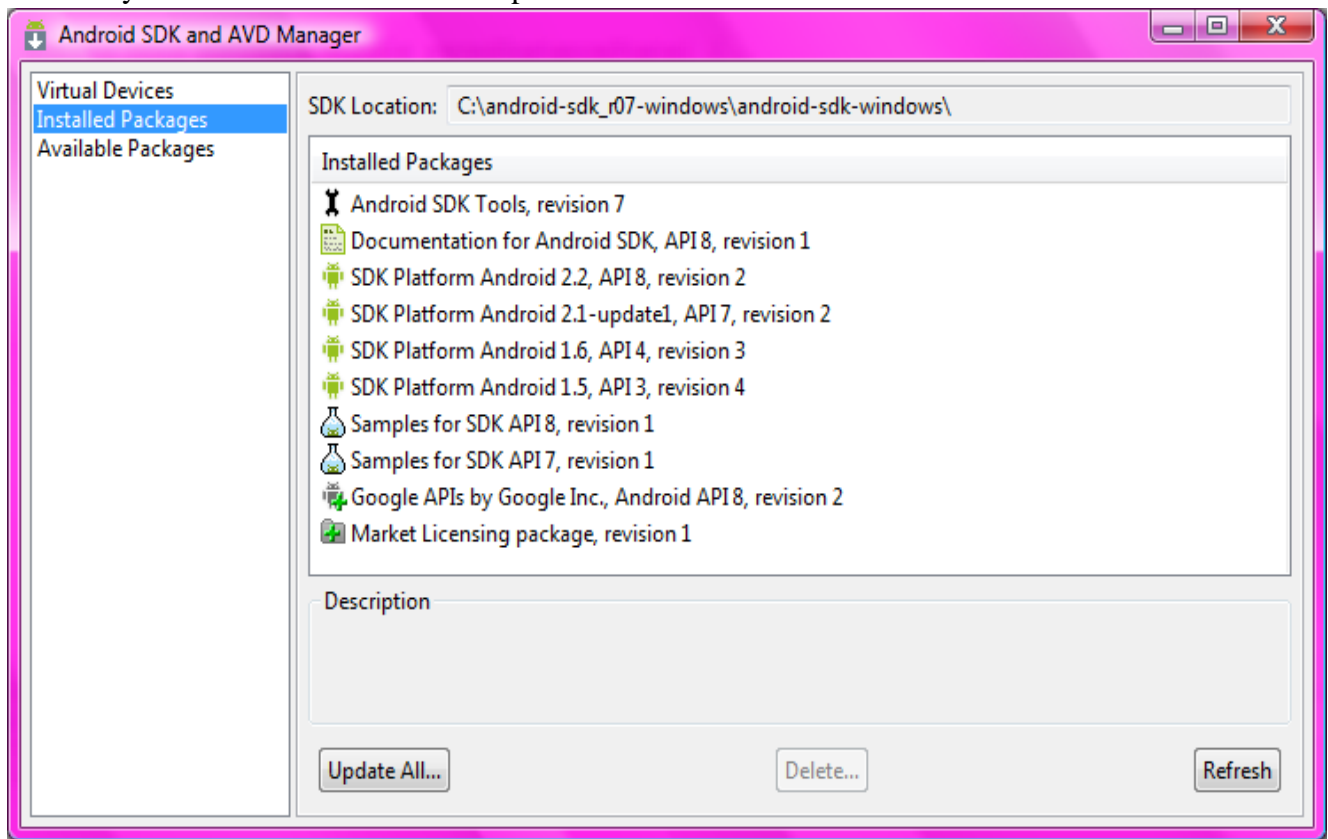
Android SDK and AVD Manager

Virtual Devices
Installed Packages
Available Packages

SDK Location: C:\android-sdk_r07-windows\android-sdk-windows\

Installed Packages

Android SDK Tools, revision 7
Documentation for Android SDK, API 8, revision 1
SDK Platform Android 2.2, API 8, revision 2
SDK Platform Android 2.1-update1, API 7, revision 2
SDK Platform Android 1.6, API 4, revision 3
SDK Platform Android 1.5, API 3, revision 4
Samples for SDK API 8, revision 1
Samples for SDK API 7, revision 1
Google APIs by Google Inc., Android API 8, revision 2
Market Licensing package, revision 1

Description

Update All...
Delete...
Refresh